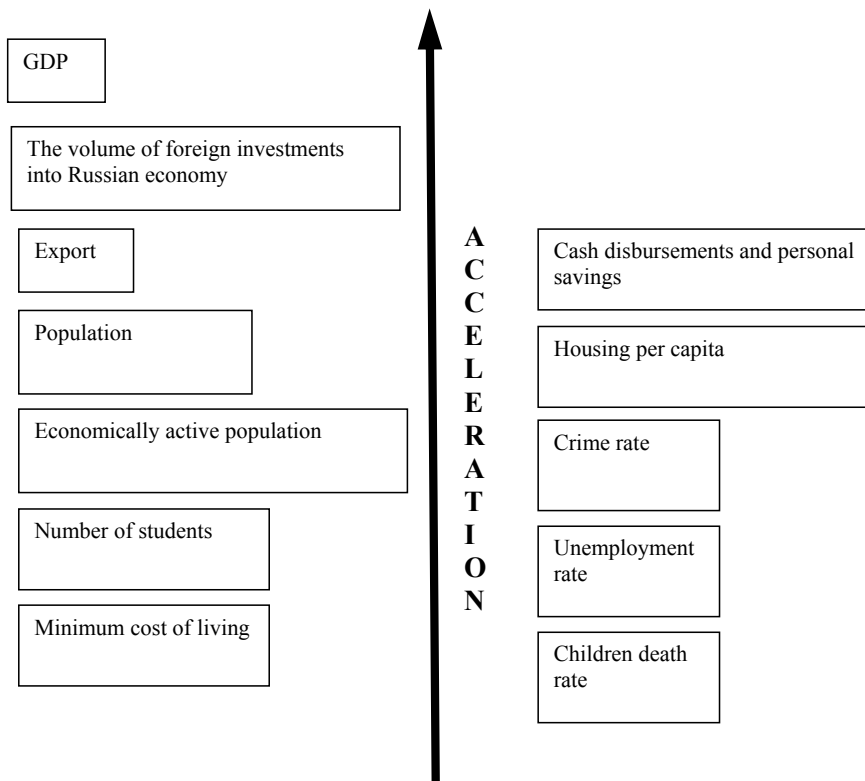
GDP

The volume of foreign investments into Russian economy

Export

Population

Economically active population

Number of students

Minimum cost of living

A C C E L E R A T I O N

Cash disbursements and personal savings

Housing per capita

Crime rate

Unemployment rate

Children death rate